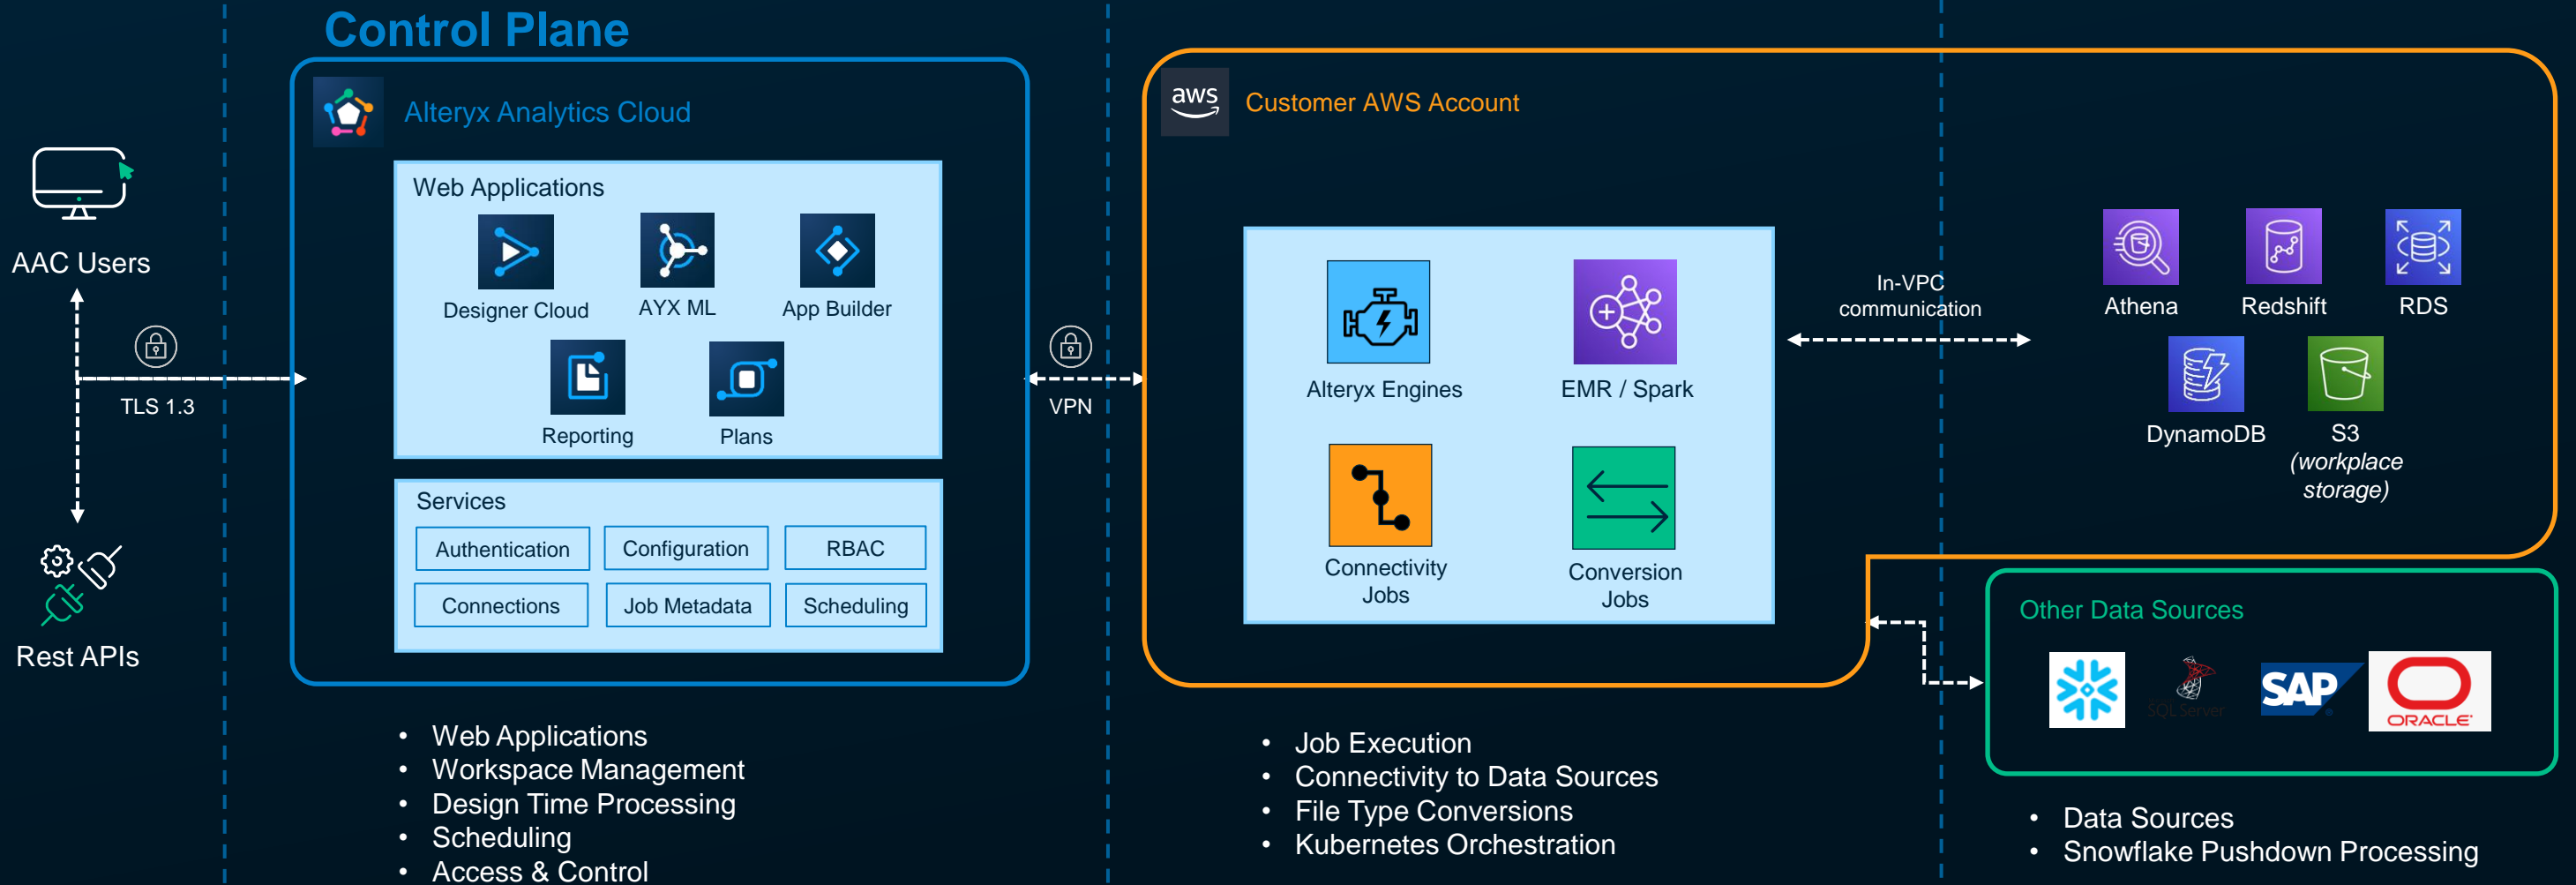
Control Plane

AAC Users

TLS 1.3

Rest APIs

Alteryx Analytics Cloud

Web Applications

Designer Cloud

AYX ML

App Builder

Reporting

Plans

Services

| Authentication | Configuration | RBAC |
|---|---|---|
| Connections | Job Metadata | Scheduling |

VPN

aws

Customer AWS Account

Alteryx Engines

EMR / Spark

Connectivity Jobs

Conversion Jobs

In-VPC communication

Athena

Redshift

RDS

DynamoDB

S3 (workplace storage)

Other Data Sources

SQL Server

SAP

ORACLE

• Web Applications
• Workspace Management
• Design Time Processing
• Scheduling
• Access & Control

• Job Execution
• Connectivity to Data Sources
• File Type Conversions
• Kubernetes Orchestration

• Data Sources
• Snowflake Pushdown Processing